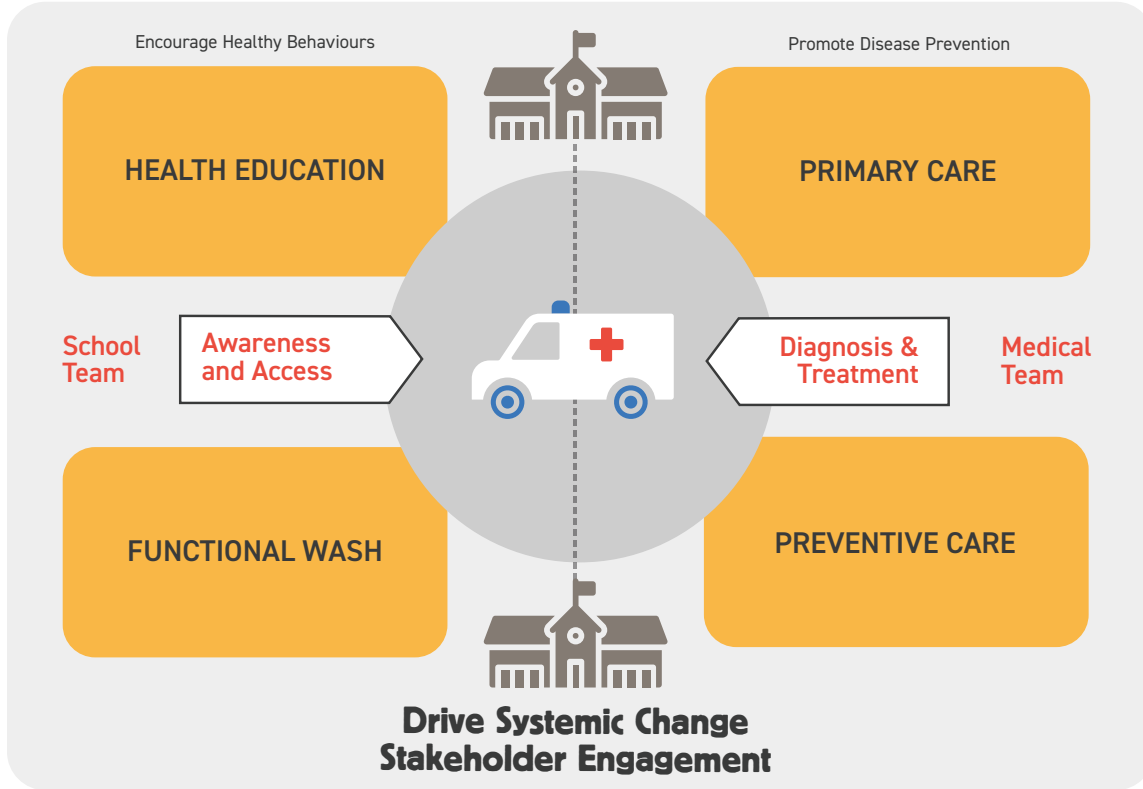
Encourage Healthy Behaviours

Promote Disease Prevention

HEALTH EDUCATION

PRIMARY CARE

School Team

Awareness and Access

Diagnosis & Treatment

Medical Team

FUNCTIONAL WASH

PREVENTIVE CARE

Drive Systemic Change
Stakeholder Engagement